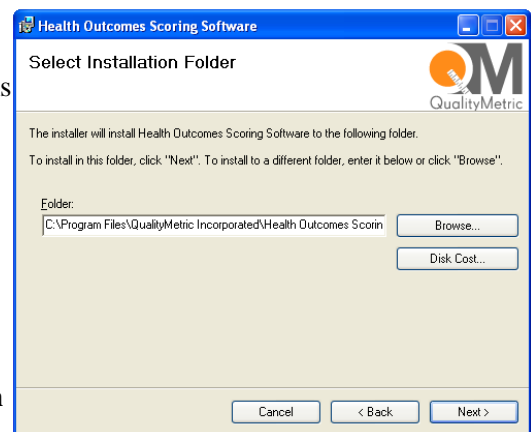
Health Outcomes Scoring Software

Select Installation Folder

QM
QualityMetric

The installer will install Health Outcomes Scoring Software to the following folder.

To install in this folder, click "Next". To install to a different folder, enter it below or click "Browse".

Folder:
C:\Program Files\QualityMetric Incorporated\Health Outcomes Scorin

Browse...

Disk Cost...

Cancel
< Back
Next >

s

n